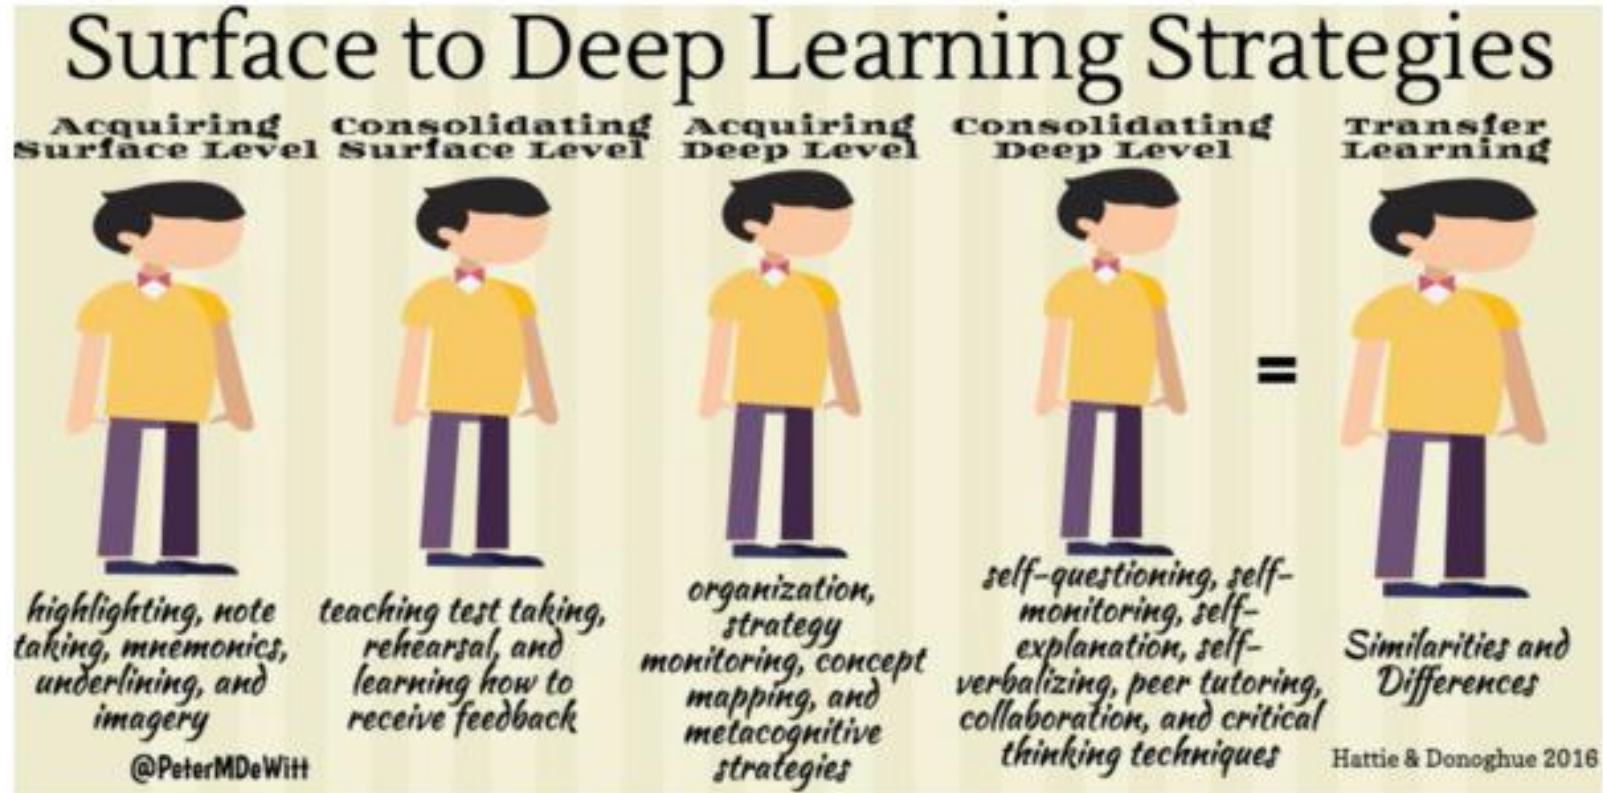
Surface to Deep Learning Strategies

Acquiring Surface Level

Consolidating Surface Level

Acquiring Deep Level

Consolidating Deep Level

Transfer Learning

=

highlighting, note taking, mnemonics, underlining, and imagery

teaching test taking, rehearsal, and learning how to receive feedback

organization, strategy monitoring, concept mapping, and metacognitive strategies

self-questioning, self-monitoring, self-explanation, self-verbalizing, peer tutoring, collaboration, and critical thinking techniques

Similarities and Differences

@PeterMDeWitt

Hattie & Donoghue 2016